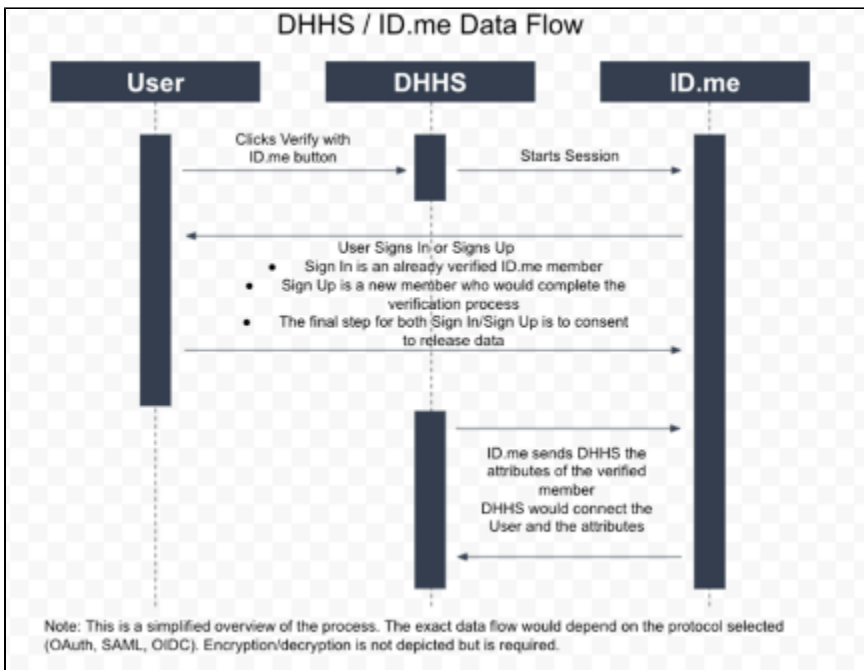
DHHS / ID.me Data Flow

User

DHHS

ID.me

Clicks Verify with ID.me button

Starts Session

User Signs In or Signs Up

- Sign In is an already verified ID.me member
- Sign Up is a new member who would complete the verification process
- The final step for both Sign In/Sign Up is to consent to release data

ID.me sends DHHS the attributes of the verified member
DHHS would connect the User and the attributes

Note: This is a simplified overview of the process. The exact data flow would depend on the protocol selected (OAuth, SAML, OIDC). Encryption/decryption is not depicted but is required.